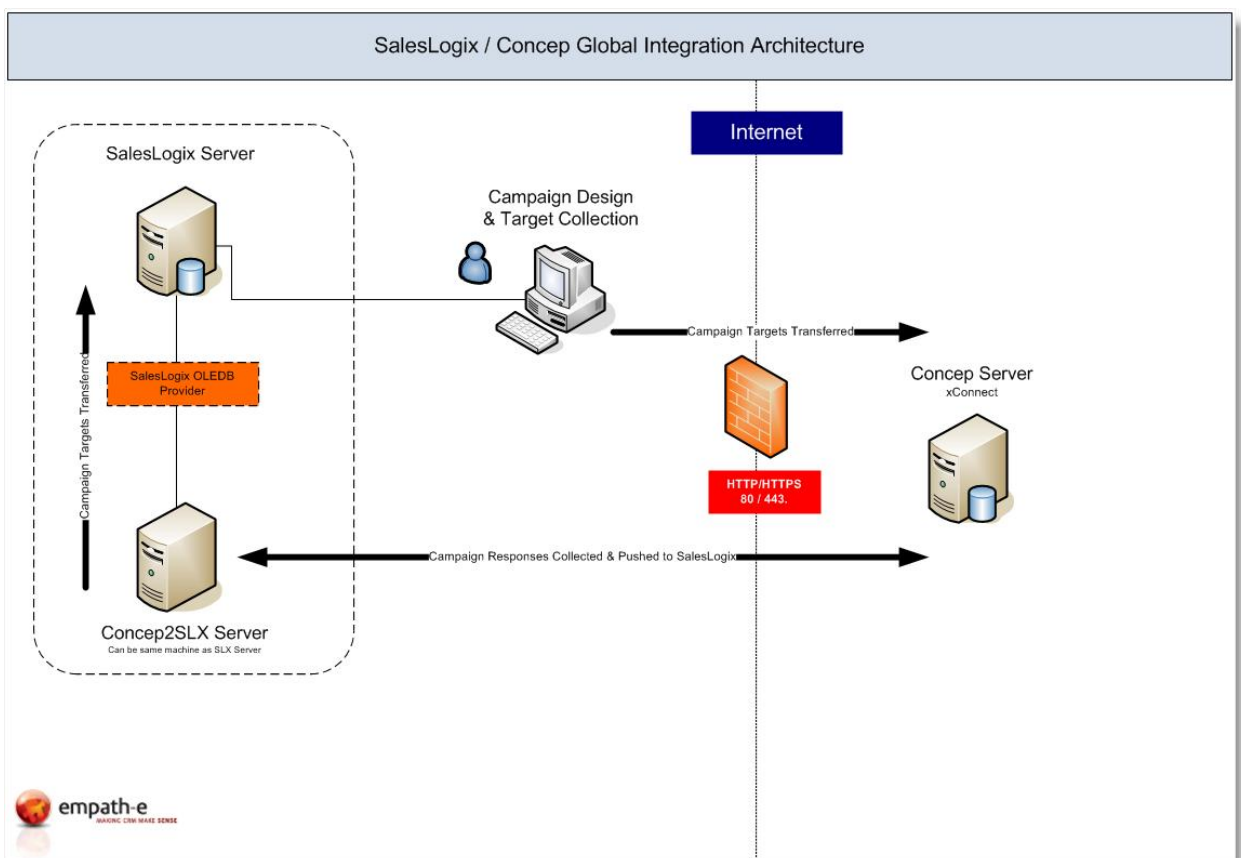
SalesLogix / Concep Global Integration Architecture

Internet

SalesLogix Server

Campaign Design & Target Collection

Campaign Targets Transferred

SalesLogix OLEDB Provider

Campaign Targets Transferred

Concep Server
xConnect

HTTP/HTTPS
80 / 443.

Campaign Responses Collected & Pushed to SalesLogix

Concep2SLX Server
Can be same machine as SLX Server

empath-e
MAKING CRM MAKE SENSE